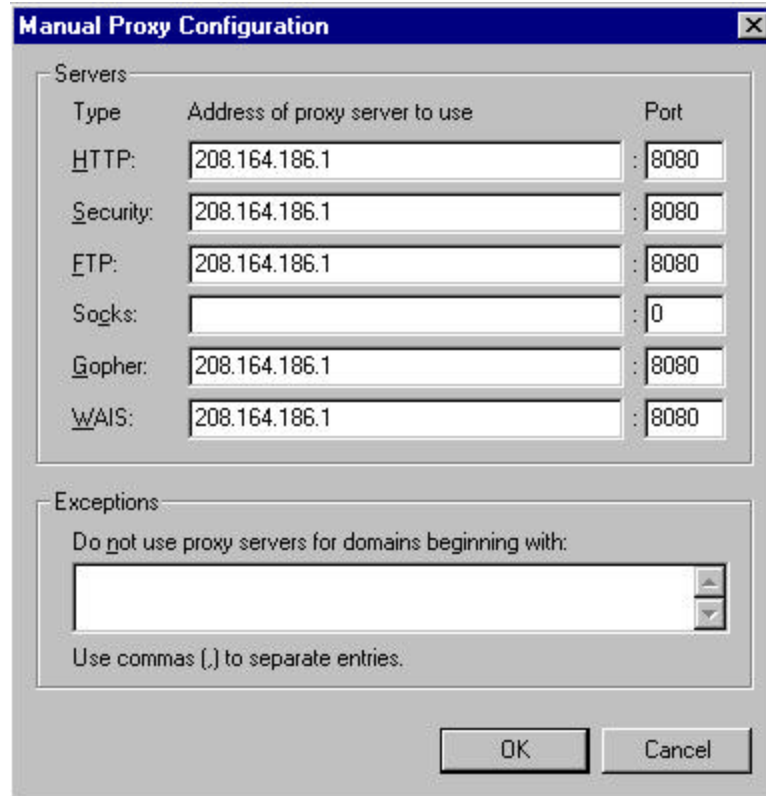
Manual Proxy Configuration

Servers

| Type | Address of proxy server to use | Port |
|---|---|---|
| HTTP: | 208.164.186.1 | : 8080 |
| Security: | 208.164.186.1 | : 8080 |
| FTP: | 208.164.186.1 | : 8080 |
| Socks: | | : 0 |
| Gopher: | 208.164.186.1 | : 8080 |
| WAIS: | 208.164.186.1 | : 8080 |

Exceptions

Do not use proxy servers for domains beginning with:

Use commas (,) to separate entries.

OK

Cancel